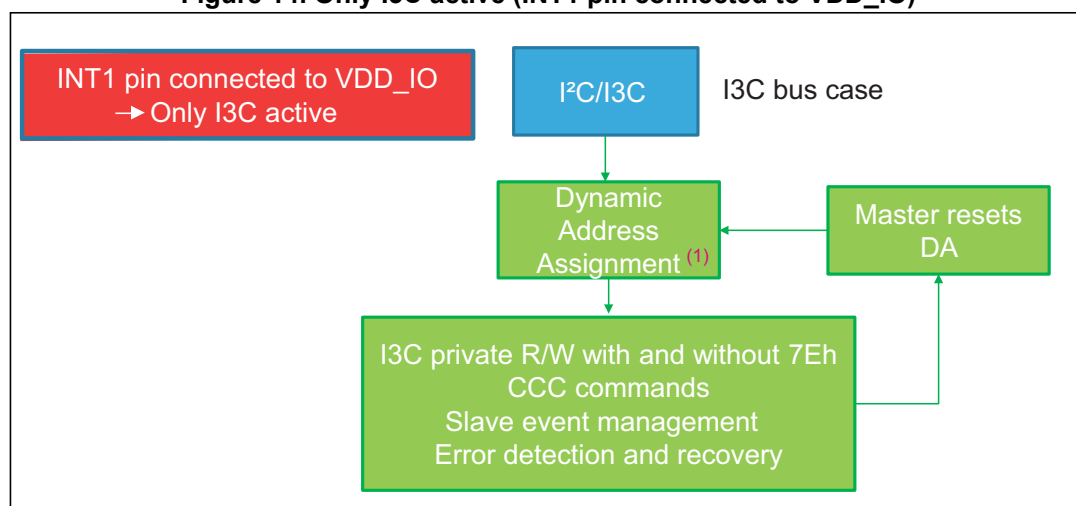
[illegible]

INT1 pin connected to VDD_IO
→ Only I3C active

I²C/I3C

I3C bus case

Dynamic Address Assignment (1)

Master resets DA

I3C private R/W with and without 7Eh
CCC commands
Slave event management
Error detection and recovery